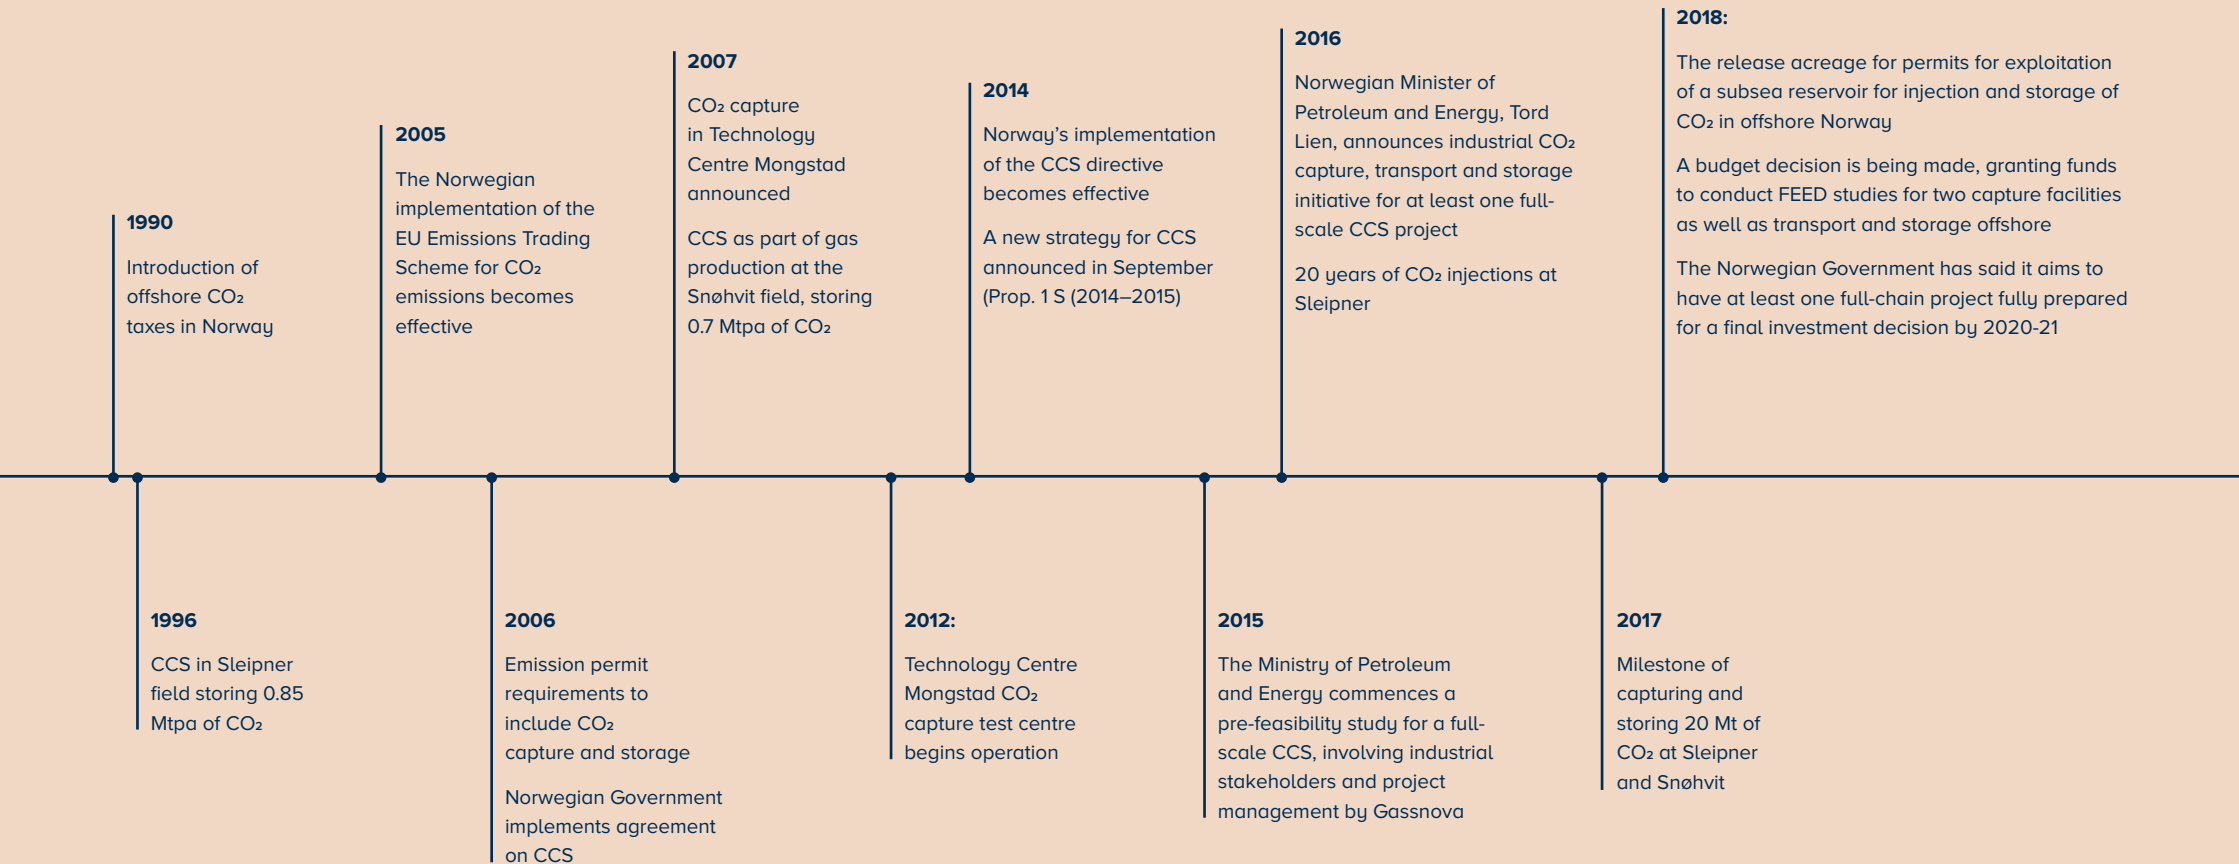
1990

Introduction of offshore $CO_2$ taxes in Norway

1996

CCS in Sleipner field storing 0.85 Mtpa of $CO_2$

2005

The Norwegian implementation of the EU Emissions Trading Scheme for $CO_2$ emissions becomes effective

2006

Emission permit requirements to include $CO_2$ capture and storage

Norwegian Government implements agreement on CCS

2007

$CO_2$ capture in Technology Centre Mongstad announced

CCS as part of gas production at the Snøhvit field, storing 0.7 Mtpa of $CO_2$

2012:

Technology Centre Mongstad $CO_2$ capture test centre begins operation

2014

Norway's implementation of the CCS directive becomes effective

A new strategy for CCS announced in September (Prop. 1 S (2014–2015)

2015

The Ministry of Petroleum and Energy commences a pre-feasibility study for a full-scale CCS, involving industrial stakeholders and project management by Gassnova

2016

Norwegian Minister of Petroleum and Energy, Tord Lien, announces industrial $CO_2$ capture, transport and storage initiative for at least one full-scale CCS project

20 years of $CO_2$ injections at Sleipner

2017

Milestone of capturing and storing 20 Mt of $CO_2$ at Sleipner and Snøhvit

2018:

The release acreage for permits for exploitation of a subsea reservoir for injection and storage of $CO_2$ in offshore Norway

A budget decision is being made, granting funds to conduct FEED studies for two capture facilities as well as transport and storage offshore

The Norwegian Government has said it aims to have at least one full-chain project fully prepared for a final investment decision by 2020-21